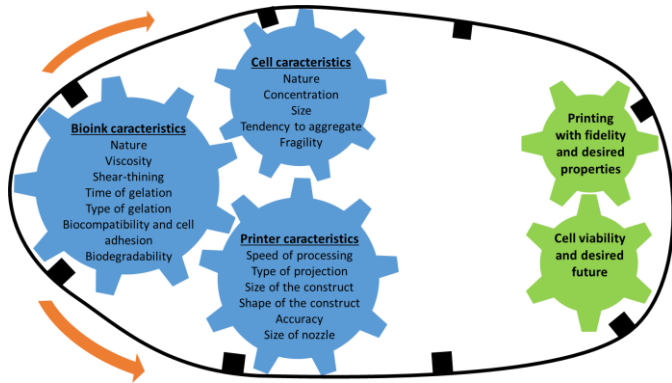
Cell caracteristics
Nature
Concentration
Size
Tendency to aggregate
Fragility

Bioink caracteristics
Nature
Viscosity
Shear-thining
Time of gelation
Type of gelation
Biocompatibility and cell adhesion
Biodegradability

Printer caracteristics
Speed of processing
Type of projection
Size of the construct
Shape of the construct
Accuracy
Size of nozzle

Printing with fidelity and desired properties

Cell viability and desired future